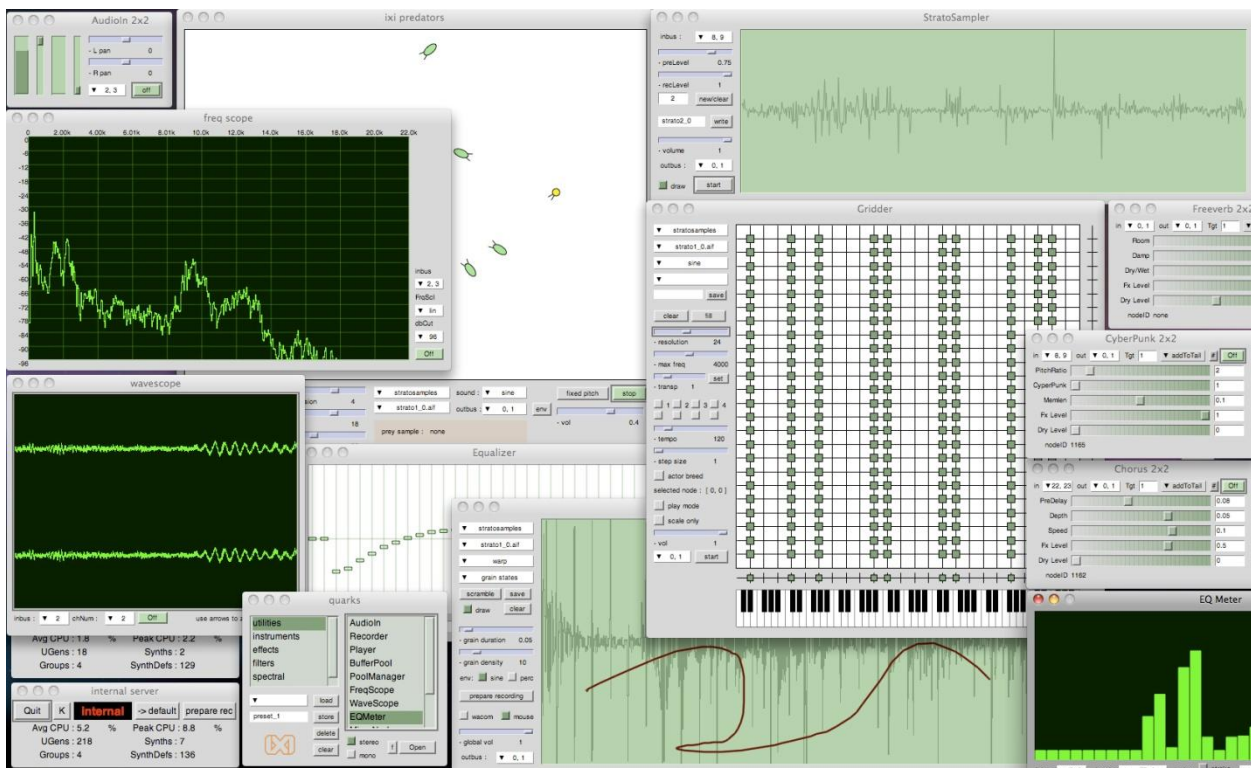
AudioIn 2x2
- L pan 0
- R pan 0
▼ 2, 3 off

ixi predators

StratoSampler
inbus : ▼ 8, 9
- preLevel 0.75
- recLevel 1
2 new/clear
strato2_0 write
- volume 1
outbus : ▼ 0, 1
draw start

freq scope
0 2.00k 4.00k 6.01k 8.01k 10.0k 12.0k 14.0k 16.0k 18.0k 20.0k 22.0k
0
-6
-12
-18
-24
-30
-36
-42
-48
-54
-60
-66
-72
-78
-84
-90
-96
inbus ▼ 2, 3
FrqScl ▼ lin
dbCut ▼ 96
Off

Gridder
▼ stratosamples
▼ strato1_0.aif
▼ sine
▼
save
clear 16
- resolution 24
- max freq 4000
set
- transp 1
1 2 3 4
- tempo 120
- step size 1
actor breed
selected node : [ 0, 0 ]
play mode
scale only
- vol 1
▼ 0, 1 start

Freeverb 2x2
in ▼ 0, 1 out ▼ 0, 1 Tgt 1
Room
Damp
Dry/Wet
Fx Level
Dry Level
nodeID none

CyberPunk 2x2
in ▼ 8, 9 out ▼ 0, 1 Tgt 1 ▼ addToTail # Off
PitchRatio 2
CyperPunk 1
Memlen 0.1
Fx Level 1
Dry Level 0
nodeID 1165

Chorus 2x2
in ▼ 22, 23 out ▼ 0, 1 Tgt 1 ▼ addToTail # Off
PreDelay 0.08
Depth 0.05
Speed 0.1
Fx Level 0.5
Dry Level 0
nodeID 1162

wavescope
inbus : ▼ 2 chNum : ▼ 2 Off use arrows to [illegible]

sion 4
18
▼ stratosamples sound : ▼ sine
▼ strato1_0.aif outbus : ▼ 0, 1 env
fixed pitch stop
- vol 0.4
prey sample : none

Equalizer

▼ stratosamples
▼ strato1_0.aif
▼ warp
▼ grain states
scramble save
draw clear
- grain duration 0.05
- grain density 10
env: sine perc
prepare recording
wacom mouse
- global vol 1
outbus : ▼ 0, 1

quarks
utilities
instruments
effects
filters
spectral
AudioIn
Recorder
Player
BufferPool
PoolManager
FreqScope
WaveScope
EQMeter
▼ load
preset_1 store
delete
clear
stereo
mono
Open

Avg CPU : 1.8 % Peak CPU : 2.2 %
UGens : 18 Synths : 2
Groups : 4 SynthDefs : 129

internal server
Quit K internal -> default prepare rec
Avg CPU : 5.2 % Peak CPU : 8.8 %
UGens : 218 Synths : 7
Groups : 4 SynthDefs : 136

EQ Meter